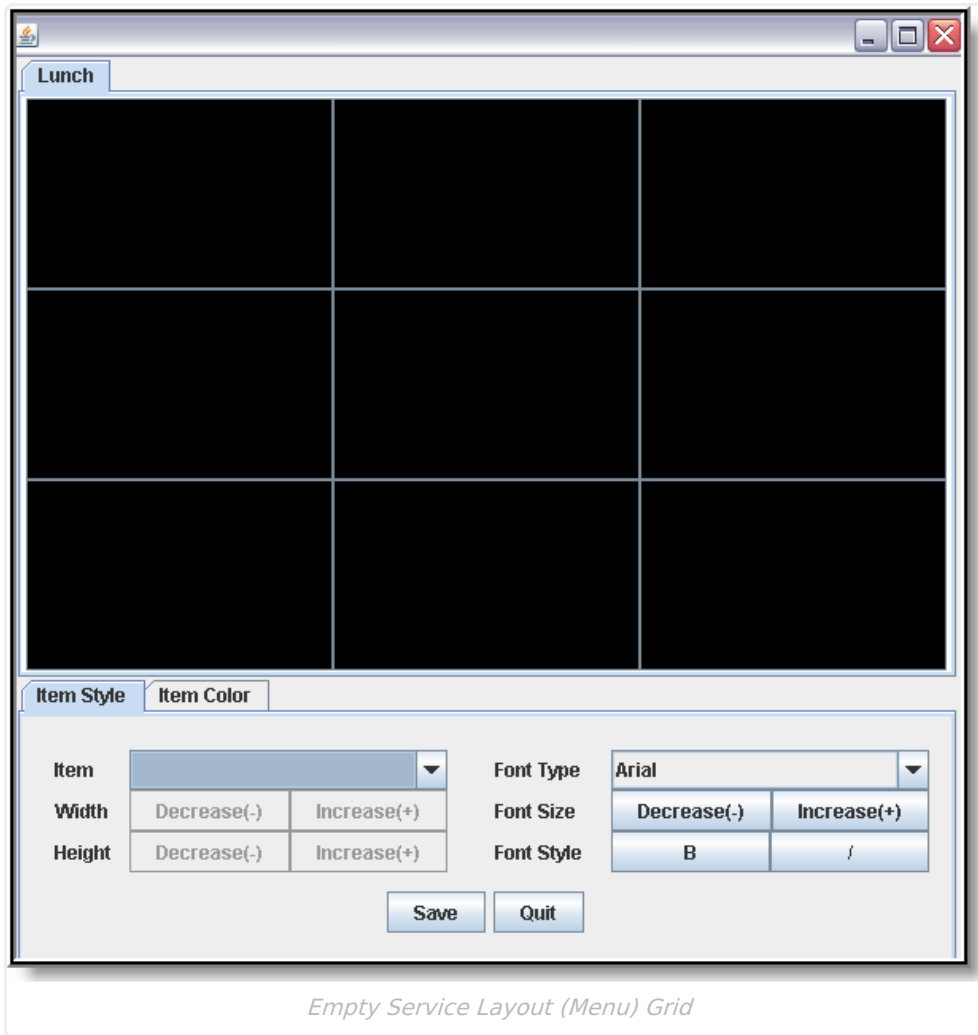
Lunch

Item Style | Item Color

Item

Width Decrease(-) Increase(+)

Height Decrease(-) Increase(+)

Font Type Arial

Font Size Decrease(-) Increase(+)

Font Style B /

Save Quit

Empty Service Layout (Menu) Grid